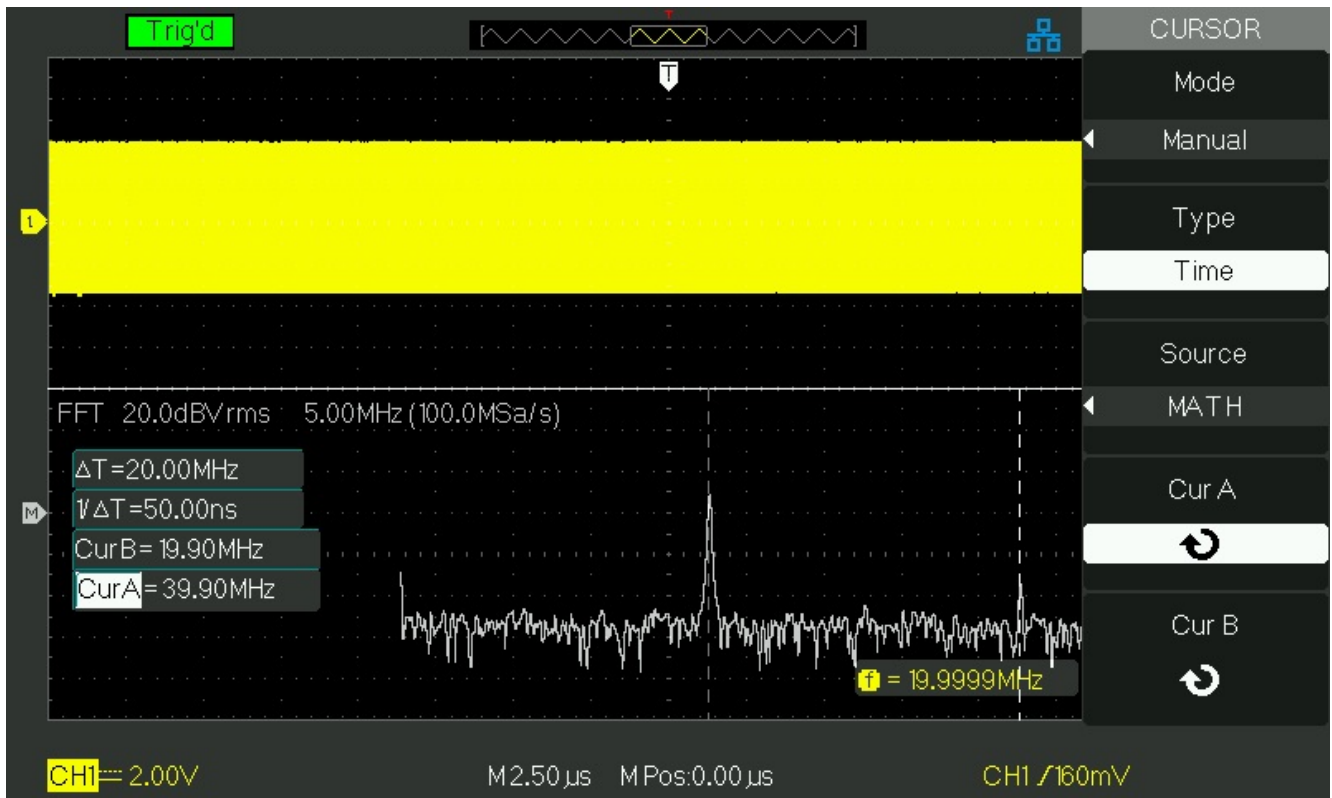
Trig'd

T

CURSOR

Mode

Manual

Type

Time

Source

MATH

Cur A

Cur B

1

M

FFT 20.0dBVrms 5.00MHz (100.0MSa/s)

ΔT=20.00MHz

1/ΔT=50.00ns

CurB= 19.90MHz

CurA= 39.90MHz

f = 19.9999MHz

CH1 2.00V

M 2.50 µs M Pos:0.00 µs

CH1 ⁄ 160mV